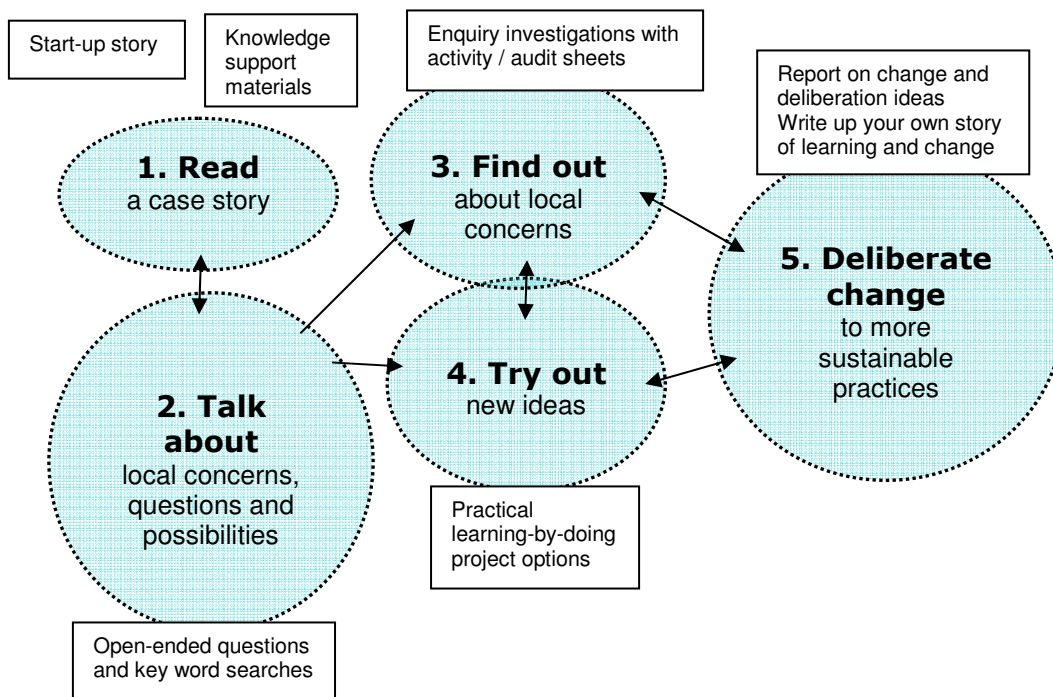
Start-up story

Knowledge support materials

Enquiry investigations with activity / audit sheets

Report on change and deliberation ideas
Write up your own story of learning and change

1. Read
a case story

3. Find out
about local concerns

5. Deliberate change
to more sustainable practices

4. Try out
new ideas

2. Talk about
local concerns, questions and possibilities

Practical learning-by-doing project options

Open-ended questions and key word searches